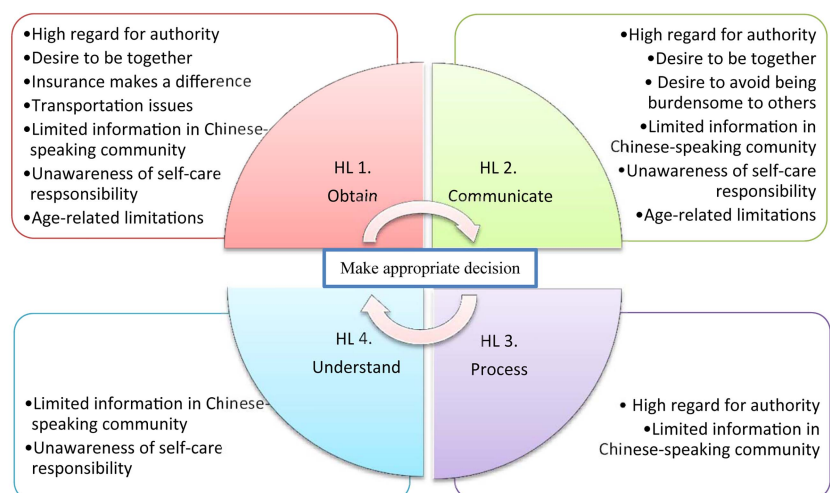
•High regard for authority
•Desire to be together
•Insurance makes a difference
•Transportation issues
•Limited information in Chinese-speaking community
•Unawareness of self-care respsonsibility
•Age-related limitations

•High regard for authority
•Desire to be together
• Desire to avoid being burdensome to others
•Limited information in Chinese-speaking comunity
•Unawareness of self-care responsibility
•Age-related limitations

HL 1.
Obtain

HL 2.
Communicate

Make appropriate decision

HL 4.
Understand

HL 3.
Process

•Limited information in Chinese-speaking community
•Unawareness of self-care responsibility

• High regard for authority
•Limited information in Chinese-speaking community